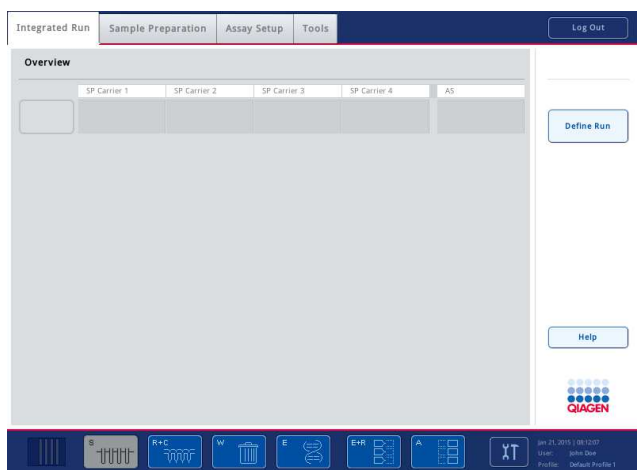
Integrated Run | Sample Preparation | Assay Setup | Tools

Log Out

Overview

SP Carrier 1 | SP Carrier 2 | SP Carrier 3 | SP Carrier 4 | AS

Define Run

Help

QIAGEN

S

R+C

W

E

E+R

A

Jan 21, 2015 | 08:12:07
User: John Doe
Profile: Default Profile 1